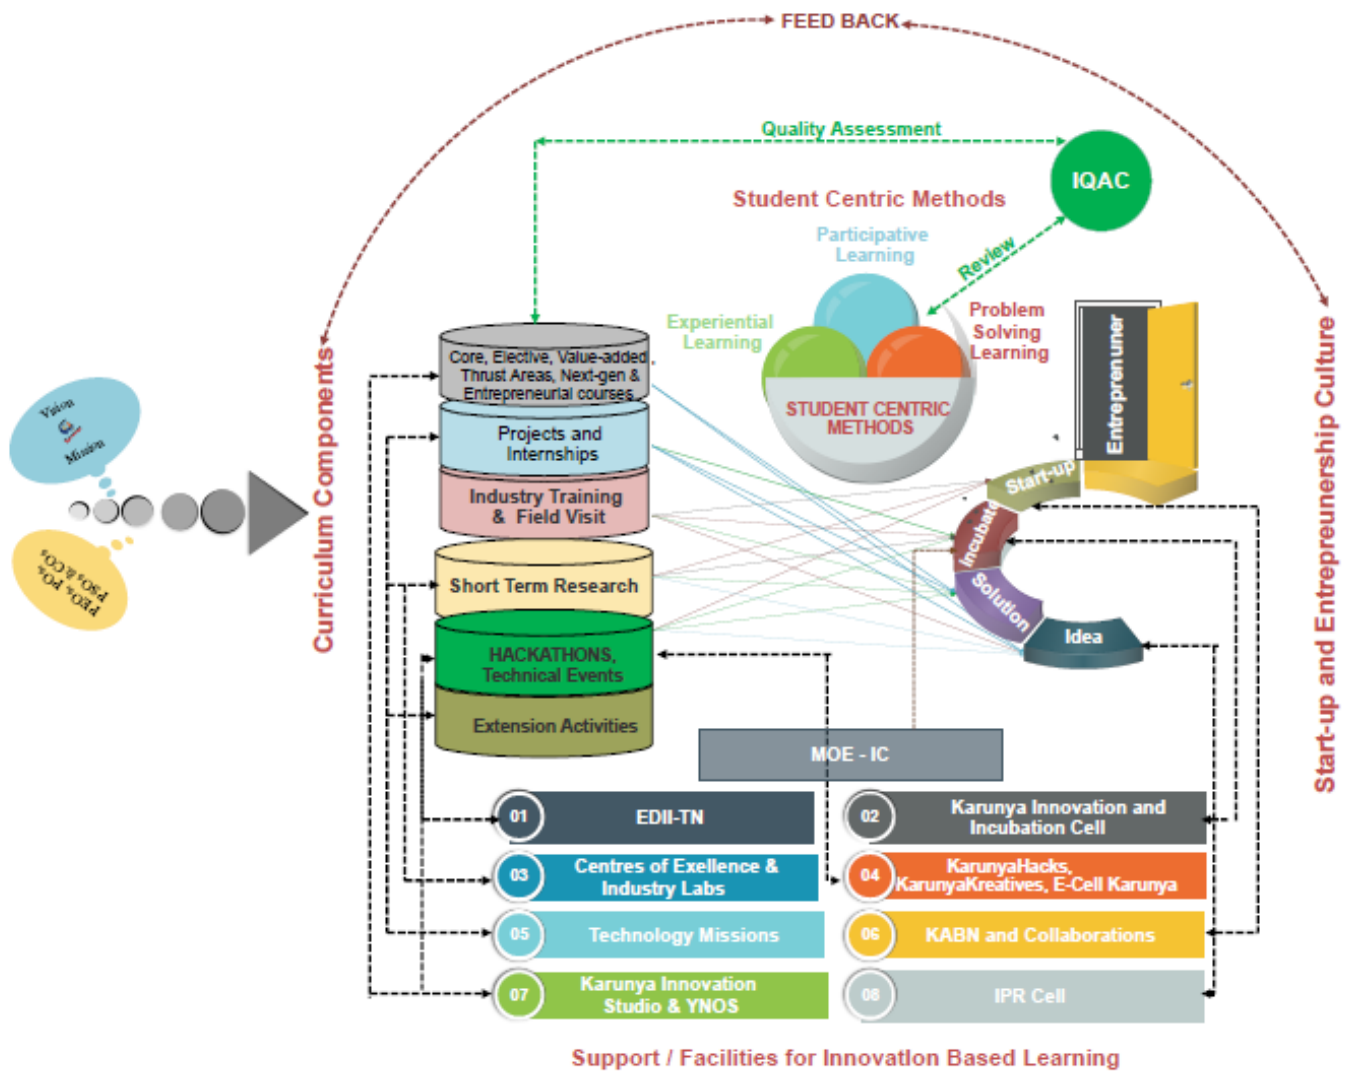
FEED BACK

Quality Assessment

IQAC

Student Centric Methods

Participative Learning

Review

Experiential Learning

Problem Solving Learning

STUDENT CENTRIC METHODS

Entreprenuer

Start-up

Incubate

Solution

Idea

Vision

Mission

PEOs, POs, PSOs & COs

Curriculum Components

Core, Elective, Value-added Thrust Areas, Next-gen & Entrepreneurial courses

Projects and Internships

Industry Training & Field Visit

Short Term Research

HACKATHONS, Technical Events

Extension Activities

MOE - IC

01 EDII-TN

02 Karunya Innovation and Incubation Cell

03 Centres of Exellence & Industry Labs

04 KarunyaHacks, KarunyaKreatives, E-Cell Karunya

05 Technology Missions

06 KABN and Collaborations

07 Karunya Innovation Studio & YNOS

08 IPR Cell

Start-up and Entrepreunership Culture

Support / Facilities for Innovation Based Learning